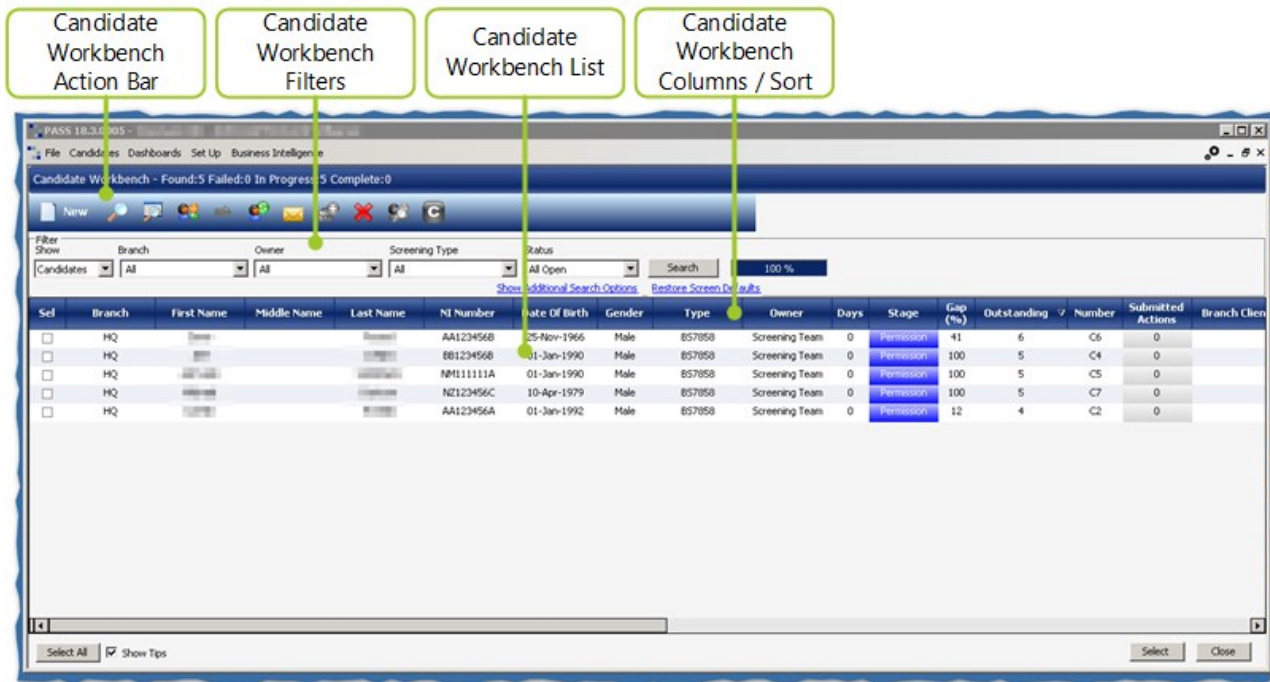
Candidate Workbench Action Bar

Candidate Workbench Filters

Candidate Workbench List

Candidate Workbench Columns / Sort

PASS 18.3.0.005 - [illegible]

File Candidates Dashboards Set Up Business Intelligence

Candidate Workbench - Found:5 Failed:0 In Progress:5 Complete:0

New

Filter
Show: Candidates
Branch: All
Owner: All
Screening Type: All
Status: All Open
Search
100 %
Show Additional Search Options
Restore Screen Defaults

| Sel | Branch | First Name | Middle Name | Last Name | NI Number | Date Of Birth | Gender | Type | Owner | Days | Stage | Gap (%) | Outstanding | Number | Submitted Actions | Branch Clien |
|---|---|---|---|---|---|---|---|---|---|---|---|---|---|---|---|---|
| | HQ | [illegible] | | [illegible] | AA123456B | 25-Nov-1966 | Male | BS7858 | Screening Team | 0 | Permission | 41 | 6 | C6 | 0 | |
| | HQ | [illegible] | | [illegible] | BB123456B | 01-Jan-1990 | Male | BS7858 | Screening Team | 0 | Permission | 100 | 5 | C4 | 0 | |
| | HQ | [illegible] | | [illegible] | NM111111A | 01-Jan-1990 | Male | BS7858 | Screening Team | 0 | Permission | 100 | 5 | C5 | 0 | |
| | HQ | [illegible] | | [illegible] | NZ123456C | 10-Apr-1979 | Male | BS7858 | Screening Team | 0 | Permission | 100 | 5 | C7 | 0 | |
| | HQ | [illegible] | | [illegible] | AA123456A | 01-Jan-1992 | Male | BS7858 | Screening Team | 0 | Permission | 12 | 4 | C2 | 0 | |

Select All
Show Tips
Select
Close